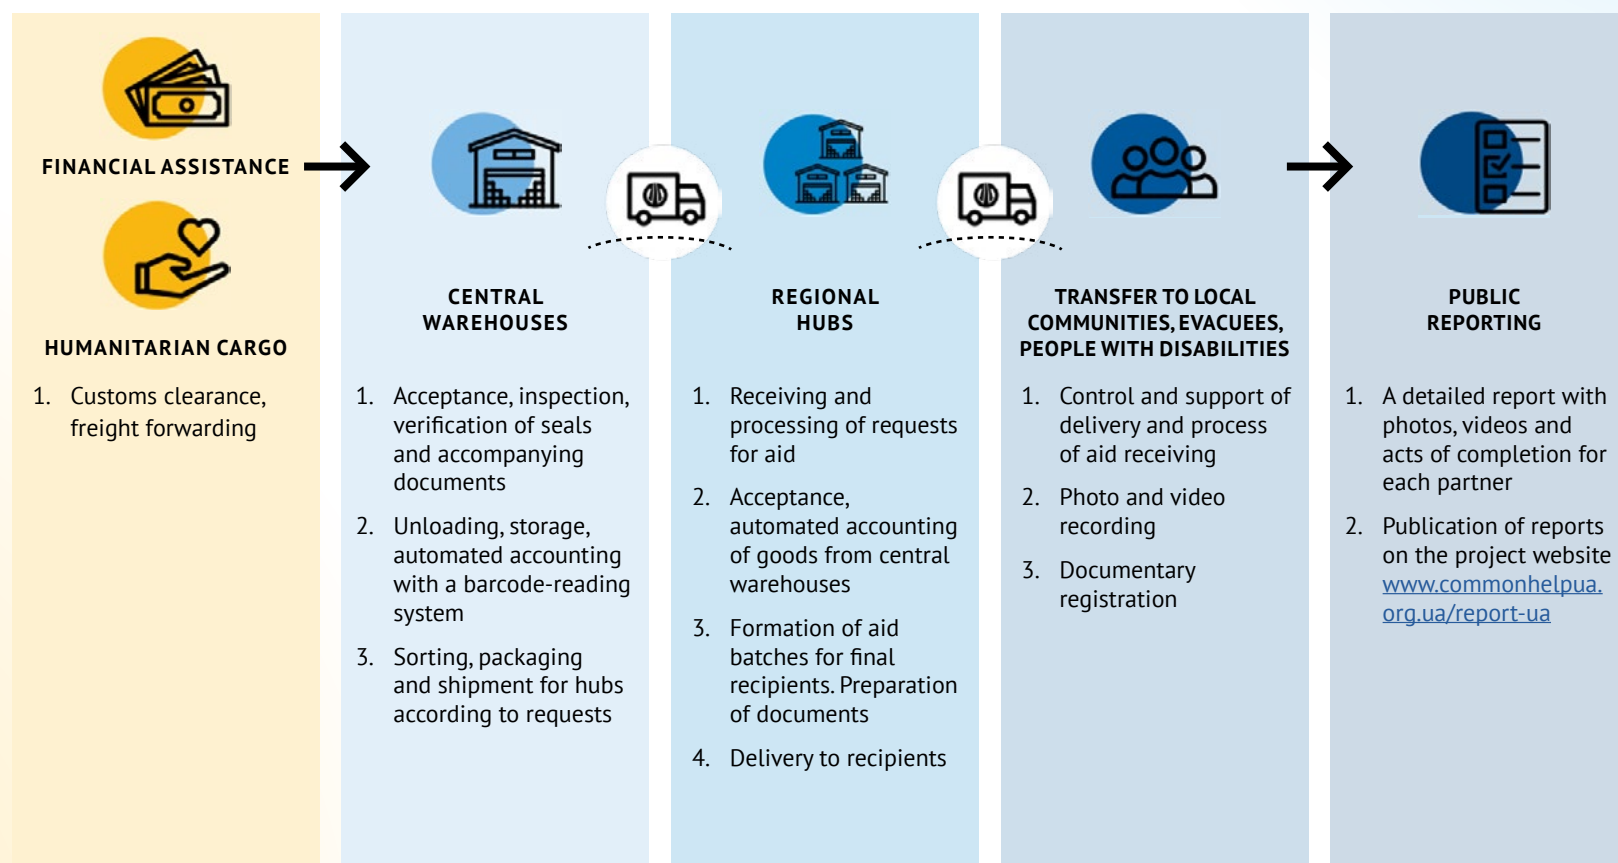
FINANCIAL ASSISTANCE

HUMANITARIAN CARGO

1. Customs clearance, freight forwarding

CENTRAL WAREHOUSES

1. Acceptance, inspection, verification of seals and accompanying documents

2. Unloading, storage, automated accounting with a barcode-reading system

3. Sorting, packaging and shipment for hubs according to requests

REGIONAL HUBS

1. Receiving and processing of requests for aid

2. Acceptance, automated accounting of goods from central warehouses

3. Formation of aid batches for final recipients. Preparation of documents

4. Delivery to recipients

TRANSFER TO LOCAL COMMUNITIES, EVACUEES, PEOPLE WITH DISABILITIES

1. Control and support of delivery and process of aid receiving

2. Photo and video recording

3. Documentary registration

PUBLIC REPORTING

1. A detailed report with photos, videos and acts of completion for each partner

2. Publication of reports on the project website www.commonhelpua.org.ua/report-ua